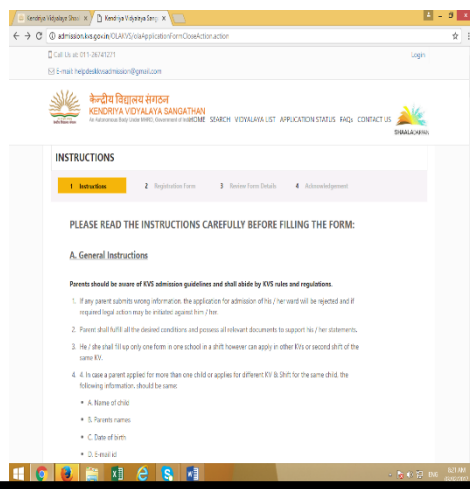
Kendriya Vidyalaya Shiv ×
Kendriya Vidyalaya Sang ×

admission.kvs.gov.in/OLAKVS/olaApplicationFormCloseAction.action

Call Us at: 011-26741271
E-mail: helpdeskkvsadmission@gmail.com

Login

केन्द्रीय विद्यालय संगठन
KENDRIYA VIDYALAYA SANGATHAN
An Autonomous Body Under MHRD, Government of India

HOME SEARCH VIDYALAYA LIST APPLICATION STATUS FAQs CONTACT US

SHAALADARPAN

INSTRUCTIONS

1 Instructions
2 Registration Form
3 Review Form Details
4 Acknowledgement

PLEASE READ THE INSTRUCTIONS CAREFULLY BEFORE FILLING THE FORM:

A. General Instructions

Parents should be aware of KVS admission guidelines and shall abide by KVS rules and regulations.

1. If any parent submits wrong information, the application for admission of his / her ward will be rejected and if required legal action may be initiated against him / her.

2. Parent shall fulfil all the desired conditions and possess all relevant documents to support his / her statements.

3. He / she shall fill up only one form in one school in a shift however can apply in other KVs or second shift of the same KV.

4. 4. In case a parent applies for more than one child or applies for different KV & Shift for the same child, the following information, should be same:

A. Name of child

B. Parents names

C. Date of birth

D. E-mail id

ENG
6:21 AM